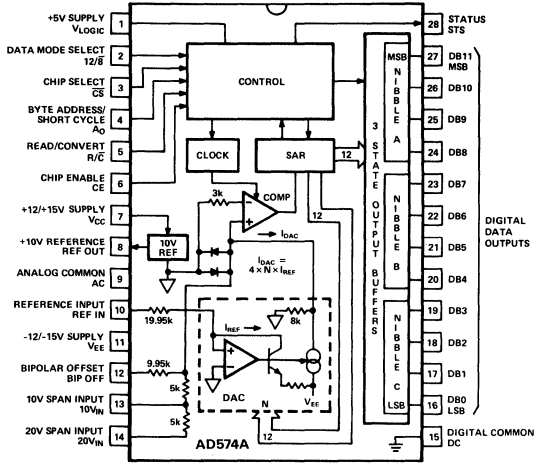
+5V SUPPLY $V_{LOGIC}$ 1

DATA MODE SELECT $12/\overline{8}$ 2

CHIP SELECT $\overline{CS}$ 3

BYTE ADDRESS/ SHORT CYCLE $A_O$ 4

READ/CONVERT $R/\overline{C}$ 5

CHIP ENABLE CE 6

+12/+15V SUPPLY $V_{CC}$ 7

+10V REFERENCE REF OUT 8

ANALOG COMMON AC 9

REFERENCE INPUT REF IN 10

-12/-15V SUPPLY $V_{EE}$ 11

BIPOLAR OFFSET BIP OFF 12

10V SPAN INPUT $10V_{IN}$ 13

20V SPAN INPUT $20V_{IN}$ 14

CONTROL

CLOCK

SAR

12

3k

COMP

10V REF

$I_{DAC}$

$I_{DAC} = 4 \times N \times I_{REF}$

19.95k

$I_{REF}$

8k

9.95k

5k

5k

DAC

$V_{EE}$

N

12

AD574A

3 STATE OUTPUT BUFFERS

MSB

NIBBLE A

NIBBLE B

NIBBLE C

LSB

28 STATUS STS

27 DB11 MSB

26 DB10

25 DB9

24 DB8

23 DB7

22 DB6

21 DB5

20 DB4

19 DB3

18 DB2

17 DB1

16 DB0 LSB

15 DIGITAL COMMON DC

DIGITAL DATA OUTPUTS